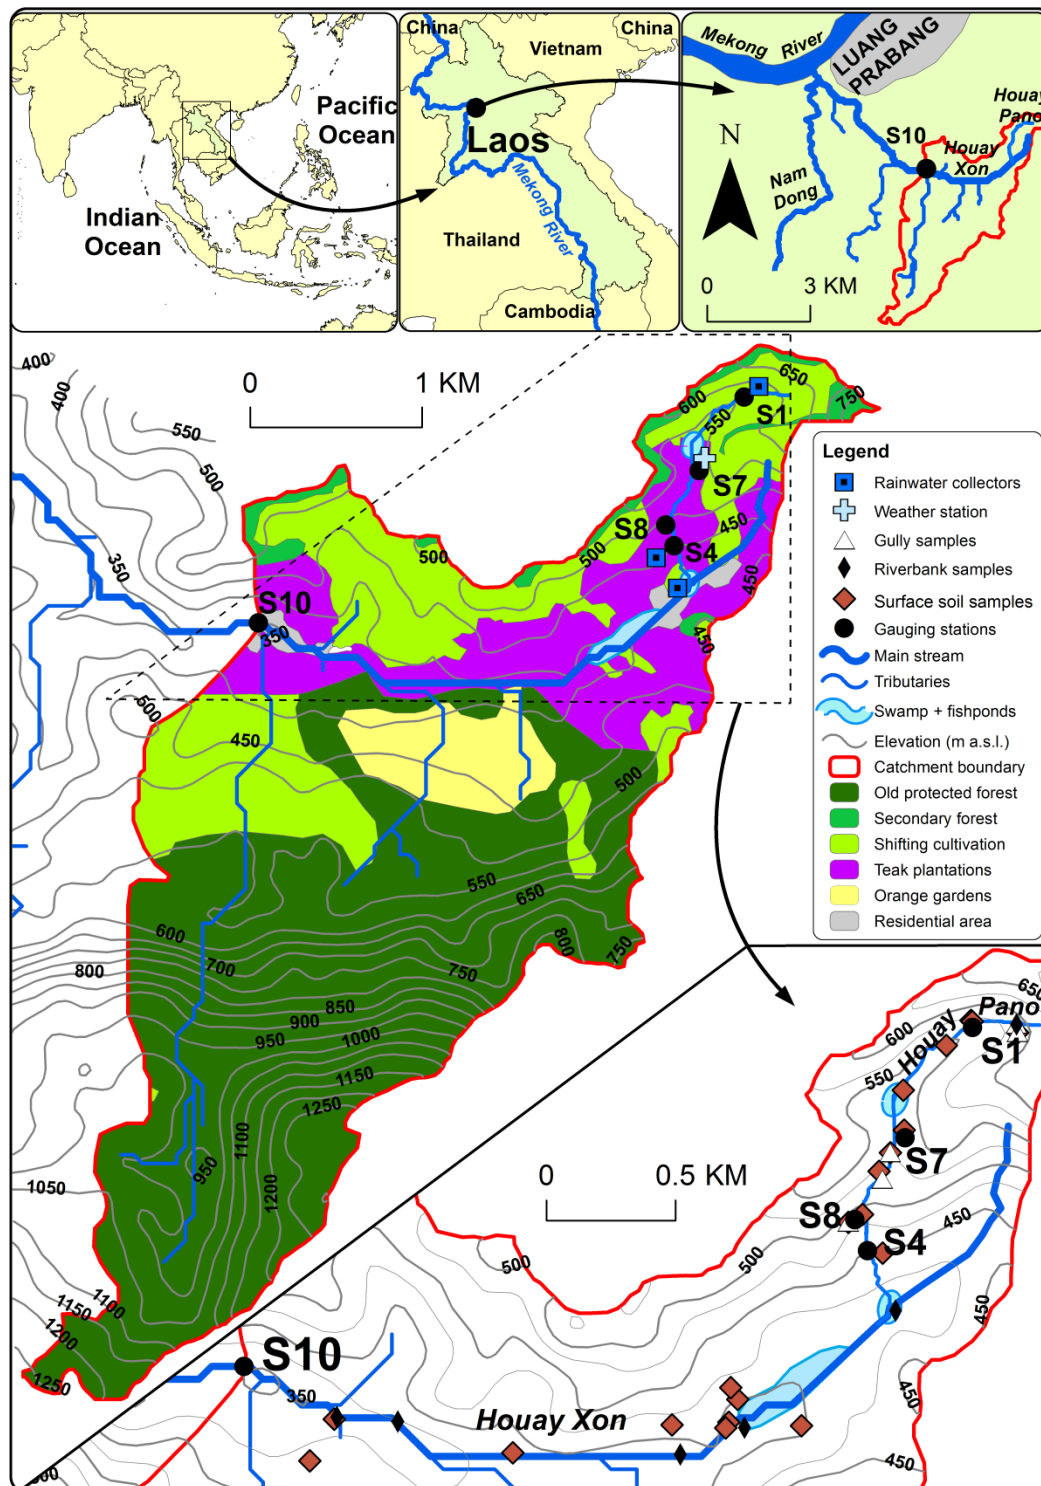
Pacific Ocean

Indian Ocean

China

China

Vietnam

Laos

Mekong River

Thailand

Cambodia

Mekong River

LUANG PRABANG

N

Nam Dong

S10

Houay Xon

Houay Pano

0 3 KM

0 1 KM

400

400

550

500

350

S10

350

500

450

500

650

600

550

750

S1

S7

S8

450

S4

500

450

450

450

500

550

650

800

750

600

700

800

750

850

900

1000

950

1150

1250

1100

950

1200

1050

1100

1150

1200

1250

Legend

Rainwater collectors

Weather station

Gully samples

Riverbank samples

Surface soil samples

Gauging stations

Main stream

Tributaries

Swamp + fishponds

Elevation (m a.s.l.)

Catchment boundary

Old protected forest

Secondary forest

Shifting cultivation

Teak plantations

Orange gardens

Residential area

650

Pano

600

Houay

S1

550

S7

0 0.5 KM

S8

450

S4

500

500

450

S10

350

Houay Xon

450

450

500